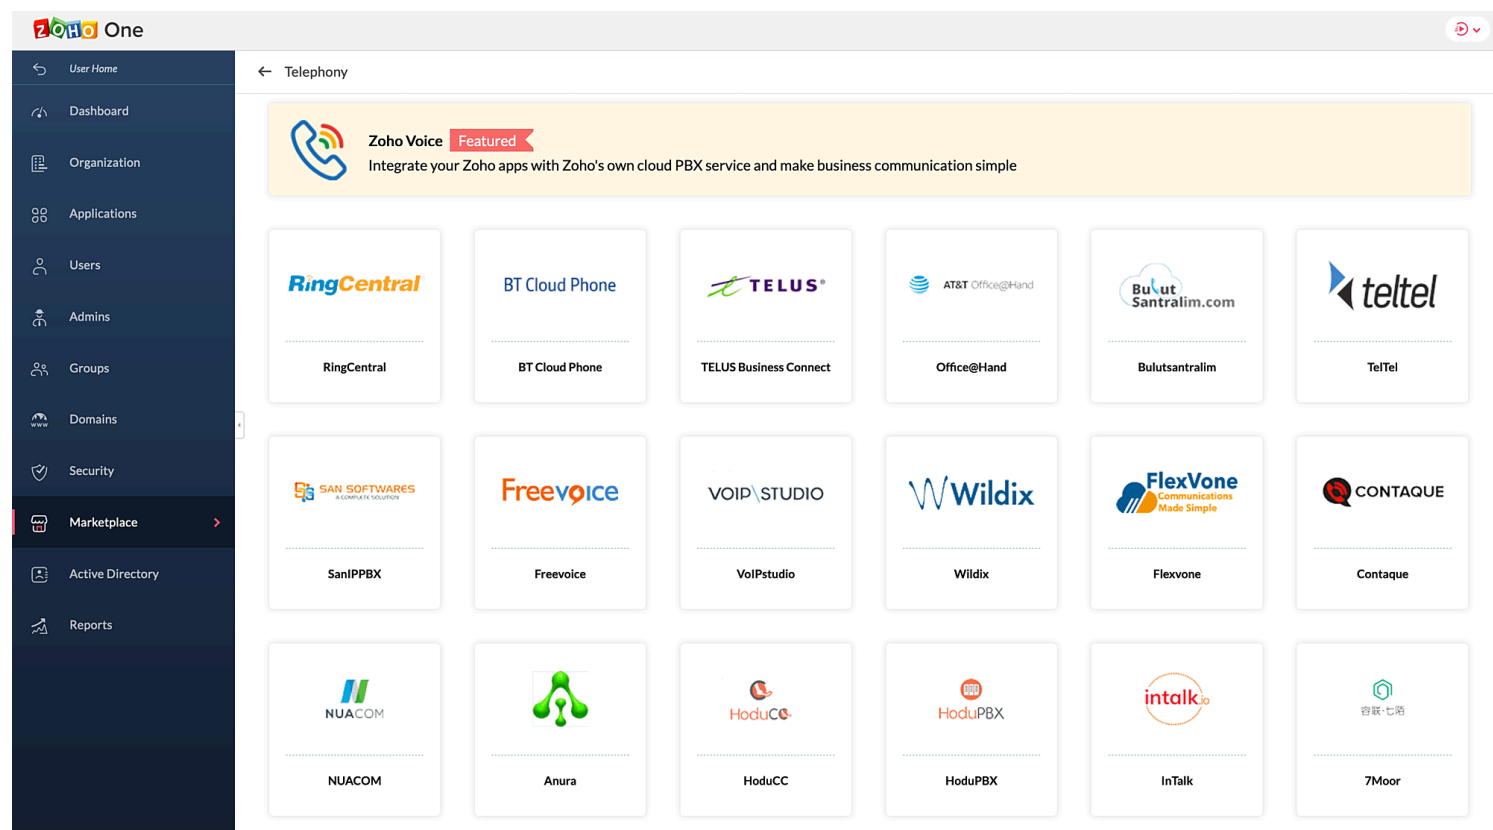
ZOHO One

User Home
Dashboard
Organization
Applications
Users
Admins
Groups
Domains
Security
Marketplace
Active Directory
Reports

Telephony

Zoho Voice Featured
Integrate your Zoho apps with Zoho's own cloud PBX service and make business communication simple

RingCentral
RingCentral

BT Cloud Phone
BT Cloud Phone

TELUS
TELUS Business Connect

AT&T Office@Hand
Office@Hand

Bulut Santralim.com
Bulutsantralim

teltel
TelTel

SAN SOFTWARES A COMPLETE SOLUTION
SanIPPBX

Freevoice
Freevoice

VOIP STUDIO
VoIPstudio

Wildix
Wildix

FlexVone Communications Made Simple
Flexvone

CONTAQUE
Contaque

NUACOM
NUACOM

Anura

HoduCC
HoduCC

HoduPBX
HoduPBX

intalk.io
InTalk

容联·七陌
7Moor